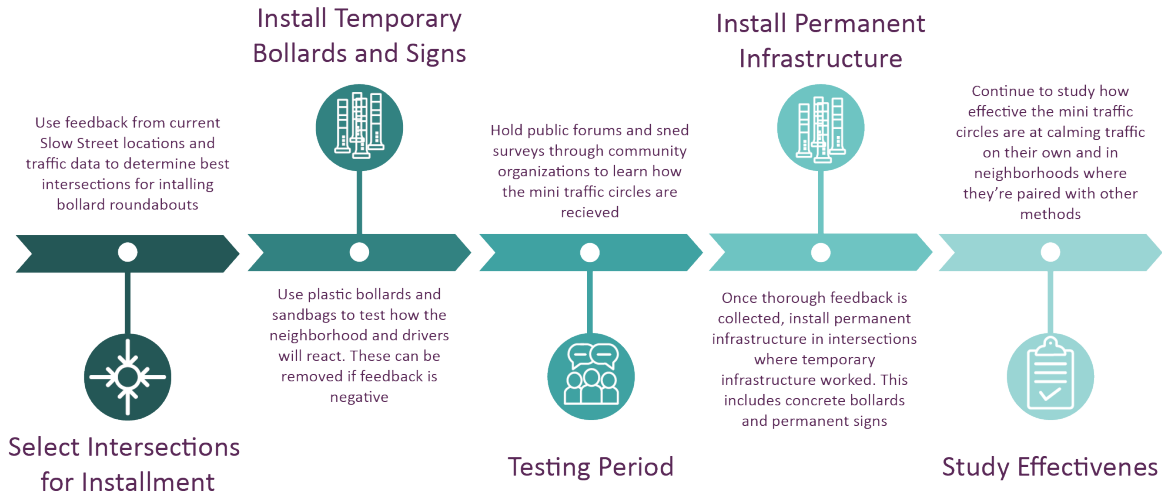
Install Temporary Bollards and Signs

Install Permanent Infrastructure

Use feedback from current Slow Street locations and traffic data to determine best intersections for intalling bollard roundabouts

Hold public forums and sned surveys through community organizations to learn how the mini traffic circles are recieved

Continue to study how effective the mini traffic circles are at calming traffic on their own and in neighborhoods where they're paired with other methods

Use plastic bollards and sandbags to test how the neighborhood and drivers will react. These can be removed if feedback is negative

Once thorough feedback is collected, install permanent infrastructure in intersections where temporary infrastructure worked. This includes concrete bollards and permanent signs

Select Intersections for Installment

Testing Period

Study Effectivenes